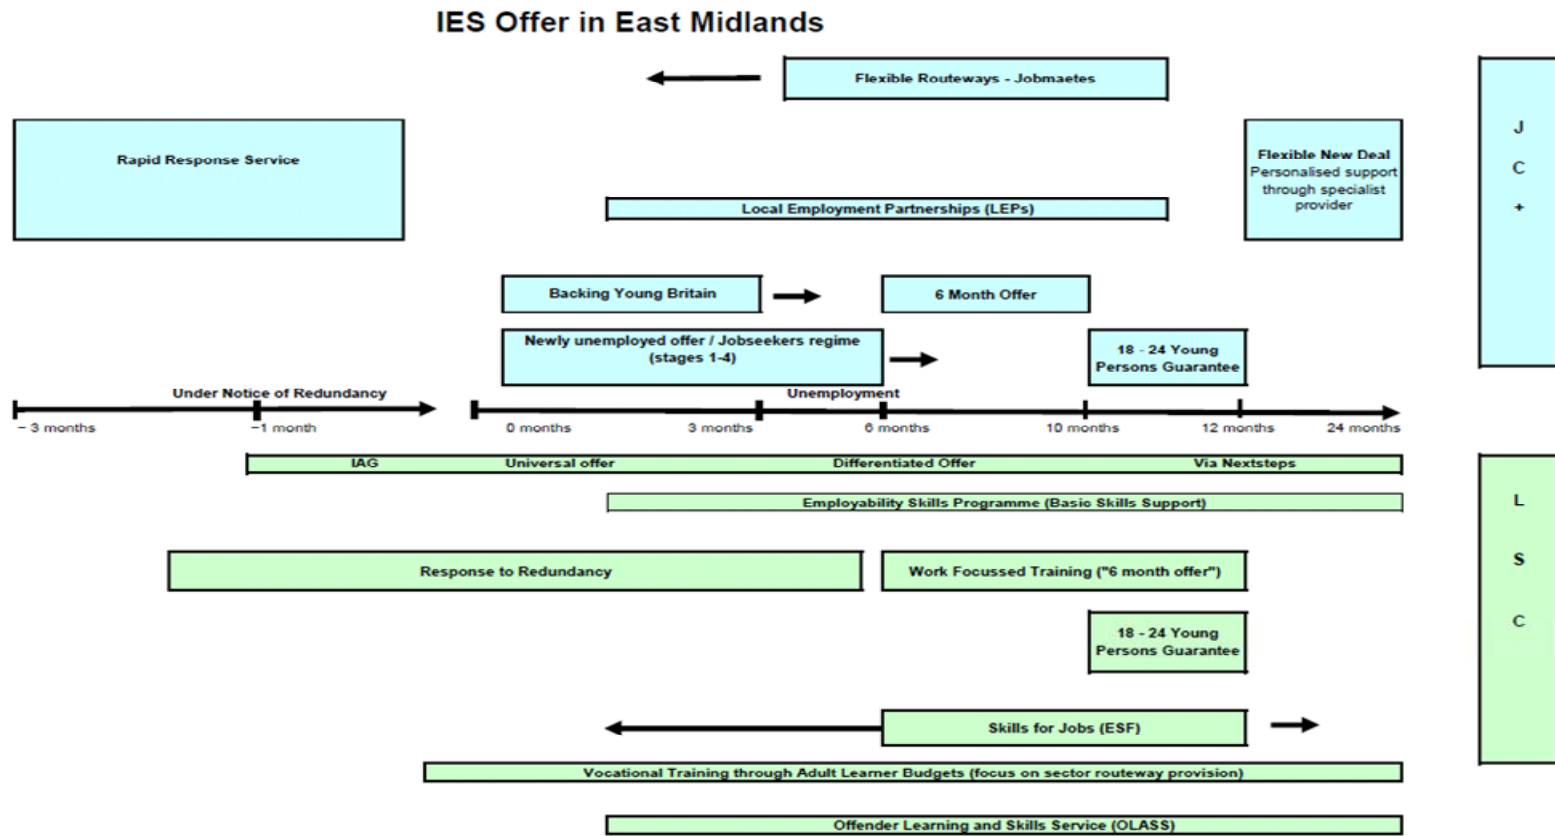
IES Offer in East Midlands

Flexible Routeways - Jobmaetes

Rapid Response Service

Local Employment Partnerships (LEPs)

Flexible New Deal
Personalised support through specialist provider

J
C
+

Backing Young Britain

6 Month Offer

Newly unemployed offer / Jobseekers regime (stages 1-4)

18 - 24 Young Persons Guarantee

Under Notice of Redundancy

Unemployment

– 3 months
–1 month
0 months
3 months
6 months
10 months
12 months
24 months

IAG
Universal offer
Differentiated Offer
Via Nextsteps

Employability Skills Programme (Basic Skills Support)

L
S
C

Response to Redundancy

Work Focussed Training ("6 month offer")

18 - 24 Young Persons Guarantee

Skills for Jobs (ESF)

Vocational Training through Adult Learner Budgets (focus on sector routeway provision)

Offender Learning and Skills Service (OLASS)